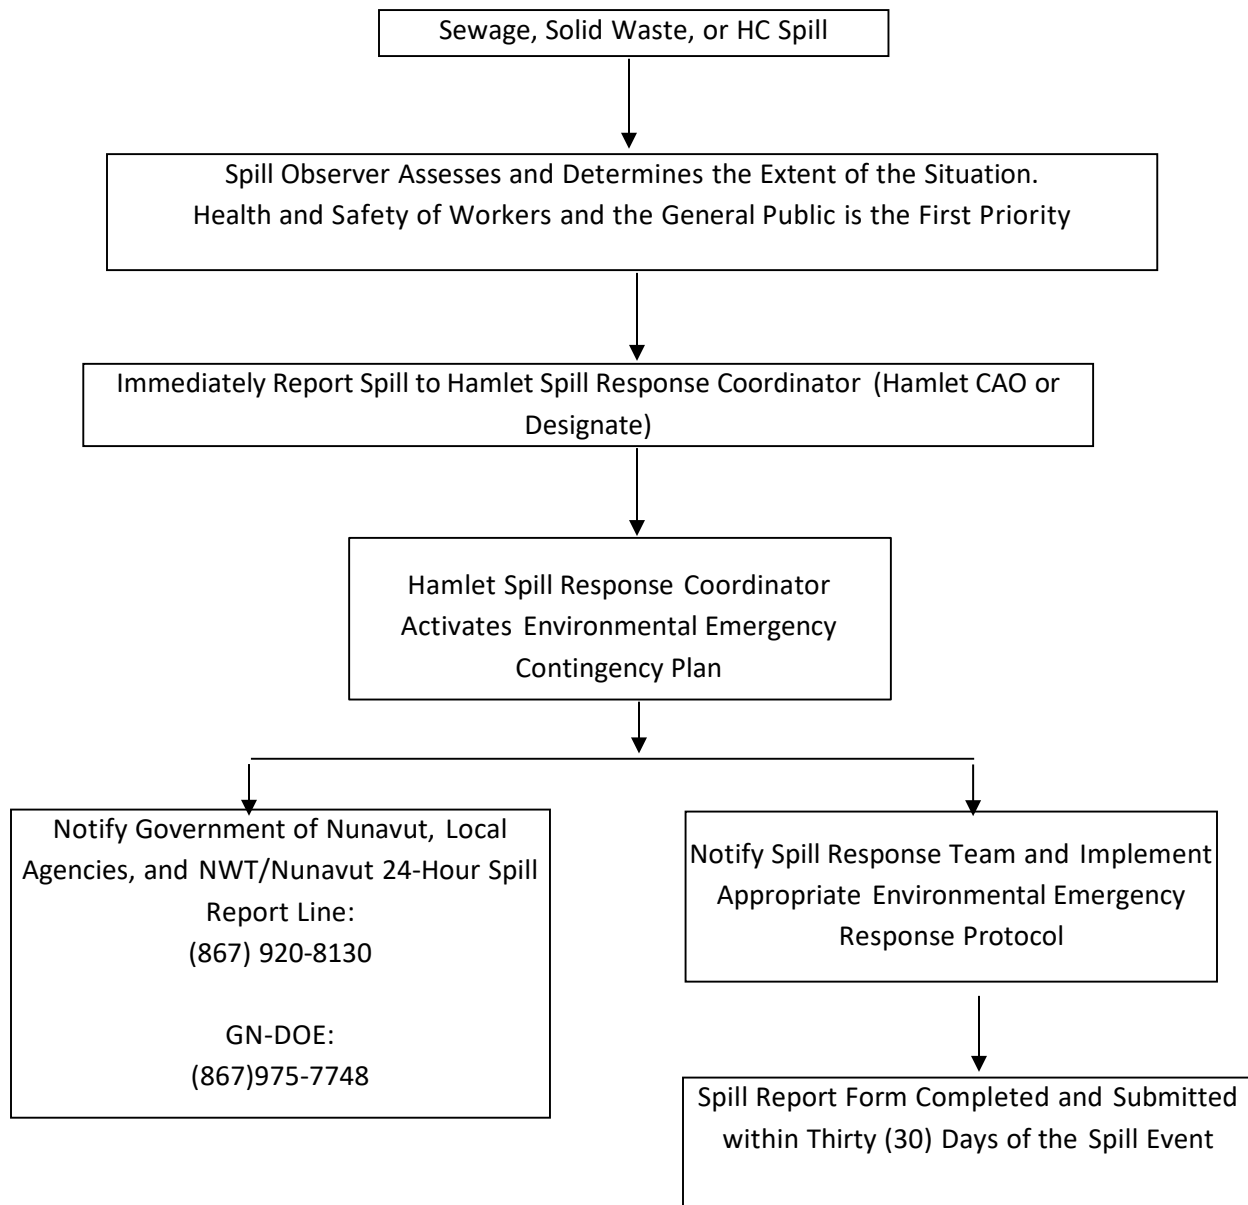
Sewage, Solid Waste, or HC Spill

Spill Observer Assesses and Determines the Extent of the Situation.
Health and Safety of Workers and the General Public is the First Priority

Immediately Report Spill to Hamlet Spill Response Coordinator (Hamlet CAO or Designate)

Hamlet Spill Response Coordinator Activates Environmental Emergency Contingency Plan

Notify Government of Nunavut, Local Agencies, and NWT/Nunavut 24-Hour Spill Report Line:
(867) 920-8130

GN-DOE:
(867)975-7748

Notify Spill Response Team and Implement Appropriate Environmental Emergency Response Protocol

Spill Report Form Completed and Submitted within Thirty (30) Days of the Spill Event